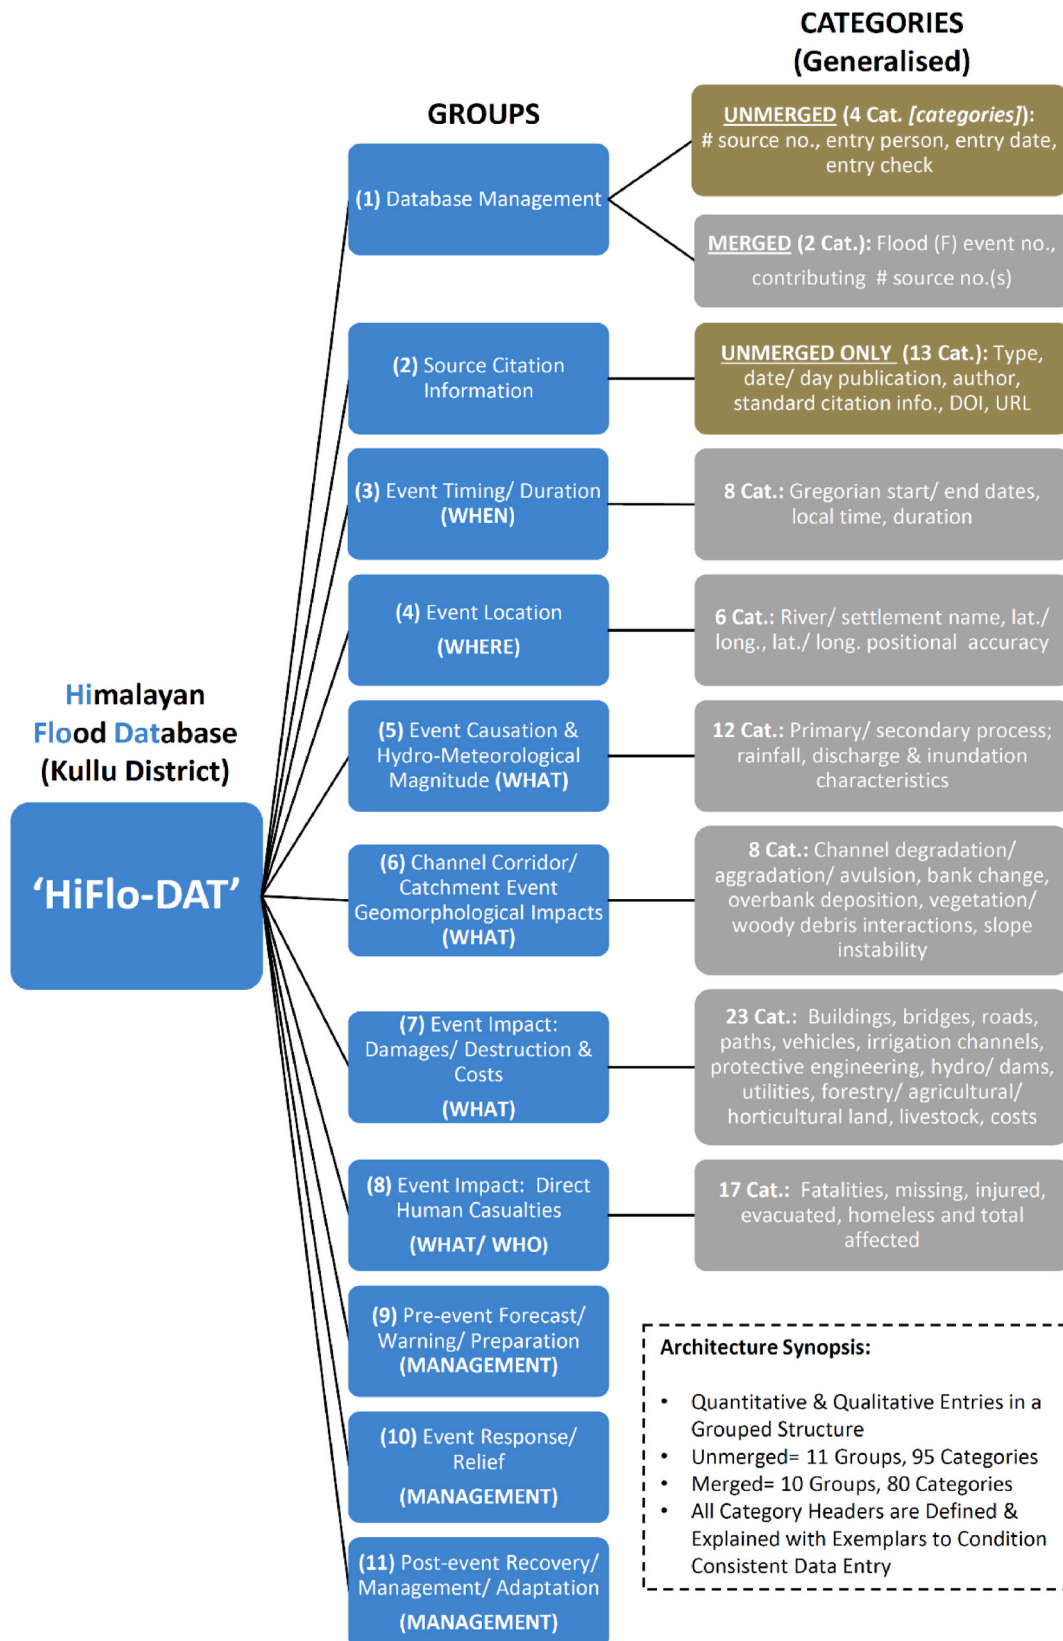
CATEGORIES (Generalised)

GROUPS

Himalayan Flood Database (Kullu District)

'HiFlo-DAT'

(1) Database Management

UNMERGED (4 Cat. [categories]): # source no., entry person, entry date, entry check

MERGED (2 Cat.): Flood (F) event no., contributing # source no.(s)

(2) Source Citation Information

UNMERGED ONLY (13 Cat.): Type, date/ day publication, author, standard citation info., DOI, URL

(3) Event Timing/ Duration (WHEN)

8 Cat.: Gregorian start/ end dates, local time, duration

(4) Event Location (WHERE)

6 Cat.: River/ settlement name, lat./ long., lat./ long. positional accuracy

(5) Event Causation & Hydro-Meteorological Magnitude (WHAT)

12 Cat.: Primary/ secondary process; rainfall, discharge & inundation characteristics

(6) Channel Corridor/ Catchment Event Geomorphological Impacts (WHAT)

8 Cat.: Channel degradation/ aggradation/ avulsion, bank change, overbank deposition, vegetation/ woody debris interactions, slope instability

(7) Event Impact: Damages/ Destruction & Costs (WHAT)

23 Cat.: Buildings, bridges, roads, paths, vehicles, irrigation channels, protective engineering, hydro/ dams, utilities, forestry/ agricultural/ horticultural land, livestock, costs

(8) Event Impact: Direct Human Casualties (WHAT/ WHO)

17 Cat.: Fatalities, missing, injured, evacuated, homeless and total affected

(9) Pre-event Forecast/ Warning/ Preparation (MANAGEMENT)

(10) Event Response/ Relief (MANAGEMENT)

(11) Post-event Recovery/ Management/ Adaptation (MANAGEMENT)

Architecture Synopsis:

• Quantitative & Qualitative Entries in a Grouped Structure
• Unmerged= 11 Groups, 95 Categories
• Merged= 10 Groups, 80 Categories
• All Category Headers are Defined & Explained with Exemplars to Condition Consistent Data Entry